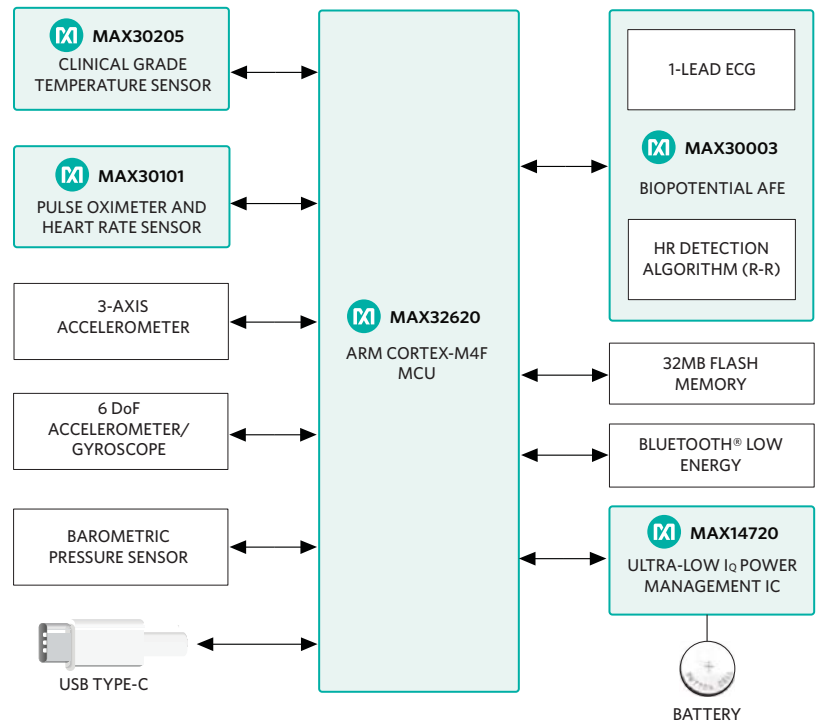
MAX30205
CLINICAL GRADE TEMPERATURE SENSOR

MAX30101
PULSE OXIMETER AND HEART RATE SENSOR

3-AXIS ACCELEROMETER

6 DoF ACCELEROMETER/ GYROSCOPE

BAROMETRIC PRESSURE SENSOR

USB TYPE-C

MAX32620
ARM CORTEX-M4F MCU

1-LEAD ECG

MAX30003
BIOPOTENTIAL AFE

HR DETECTION ALGORITHM (R-R)

32MB FLASH MEMORY

BLUETOOTH® LOW ENERGY

MAX14720
ULTRA-LOW $I_Q$ POWER MANAGEMENT IC

BATTERY